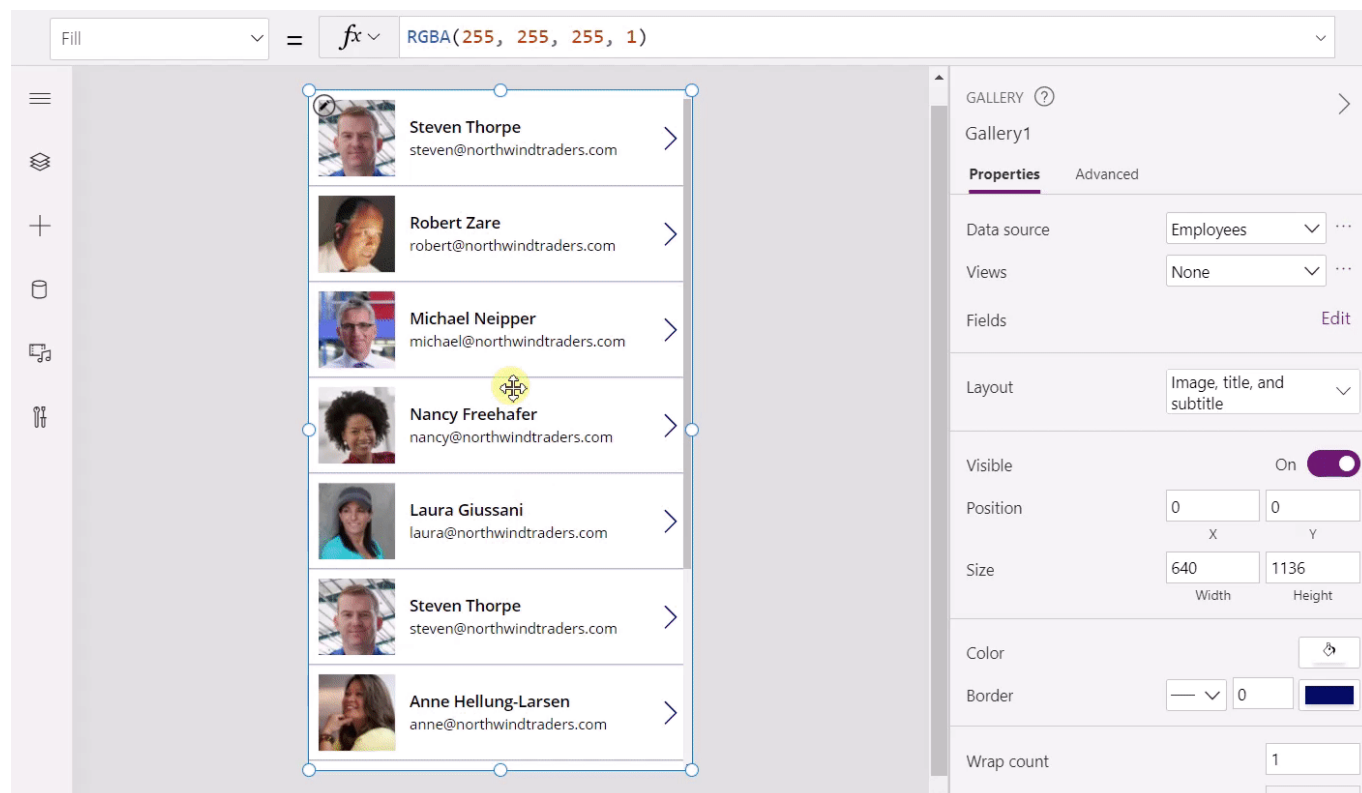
Fill

=

$fx$

RGBA(255, 255, 255, 1)

Steven Thorpe
steven@northwindtraders.com

Robert Zare
robert@northwindtraders.com

Michael Neipper
michael@northwindtraders.com

Nancy Freehafer
nancy@northwindtraders.com

Laura Giussani
laura@northwindtraders.com

Steven Thorpe
steven@northwindtraders.com

Anne Hellung-Larsen
anne@northwindtraders.com

GALLERY
Gallery1

Properties Advanced

Data source Employees

Views None

Fields Edit

Layout Image, title, and subtitle

Visible On

Position 0 0
X Y

Size 640 1136
Width Height

Color

Border 0

Wrap count 1